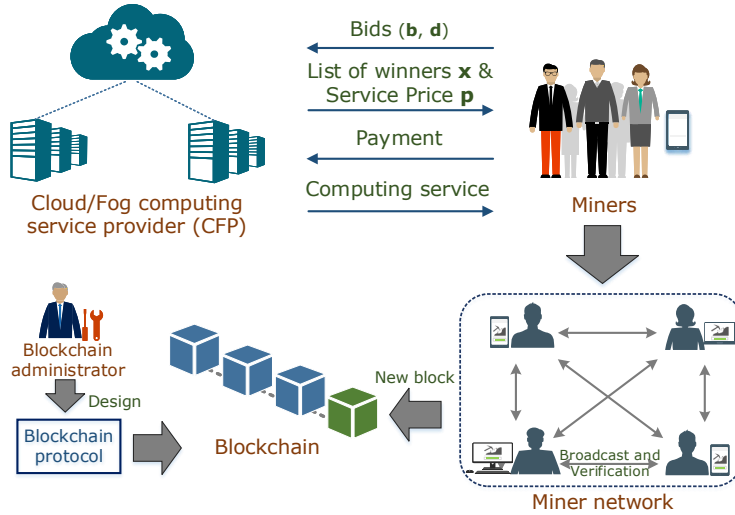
Bids (**b**, **d**)

List of winners **x** & Service Price **p**

Payment

Computing service

Cloud/Fog computing service provider (CFP)

Miners

Blockchain administrator

Design

Blockchain protocol

Blockchain

New block

Broadcast and Verification

Miner network